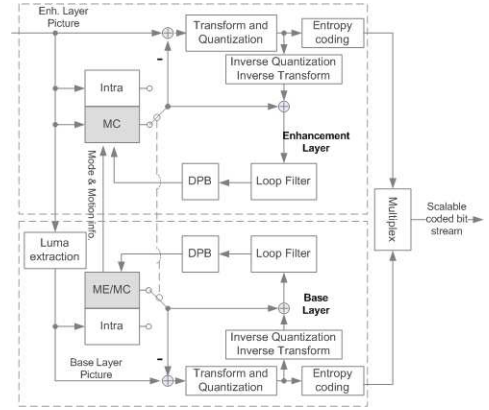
Enh. Layer Picture

Transform and Quantization

Entropy coding

-

Inverse Quantization Inverse Transform

Intra

MC

Enhancement Layer

Mode & Motion info.

DPB

Loop Filter

Multiplex

Scalable coded bit-stream

Luma extraction

DPB

Loop Filter

ME/MC

Base Layer

Intra

Inverse Quantization Inverse Transform

-

Base Layer Picture

Transform and Quantization

Entropy coding